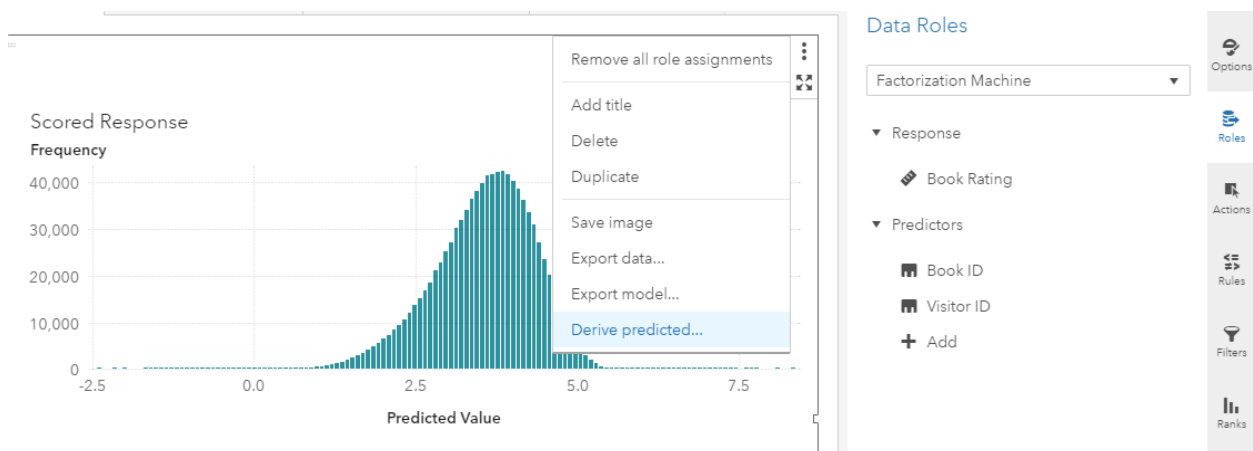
Scored Response
Frequency
40,000
30,000
20,000
10,000
0
-2.5
0.0
2.5
5.0
7.5
Predicted Value

Remove all role assignments
Add title
Delete
Duplicate
Save image
Export data...
Export model...
Derive predicted...

Data Roles
Factorization Machine
Response
Book Rating
Predictors
Book ID
Visitor ID
Add

Options
Roles
Actions
Rules
Filters
Ranks